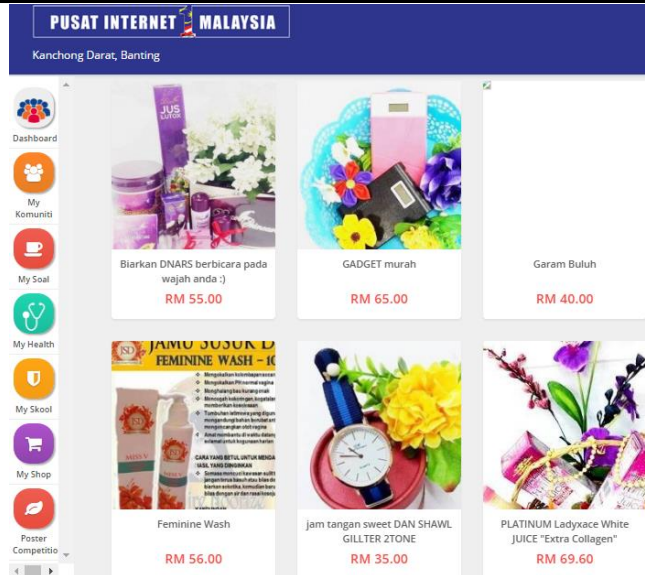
PUSAT INTERNET MALAYSIA
Kanchong Darat, Banting

Dashboard
My Komuniti
My Soal
My Health
My Skool
My Shop
Poster Competitio

JUS SUTOR

Biarkan DNARS berbicara pada wajah anda :)
RM 55.00

GADGET murah
RM 65.00

Garam Buluh
RM 40.00

JAMU SUSUK D
FEMININE WASH

Feminine Wash
RM 56.00

jam tangan sweet DAN SHAWL GILLTER 2TONE
RM 35.00

PLATINUM Ladyxace White JUICE "Extra Collagen"
RM 69.60